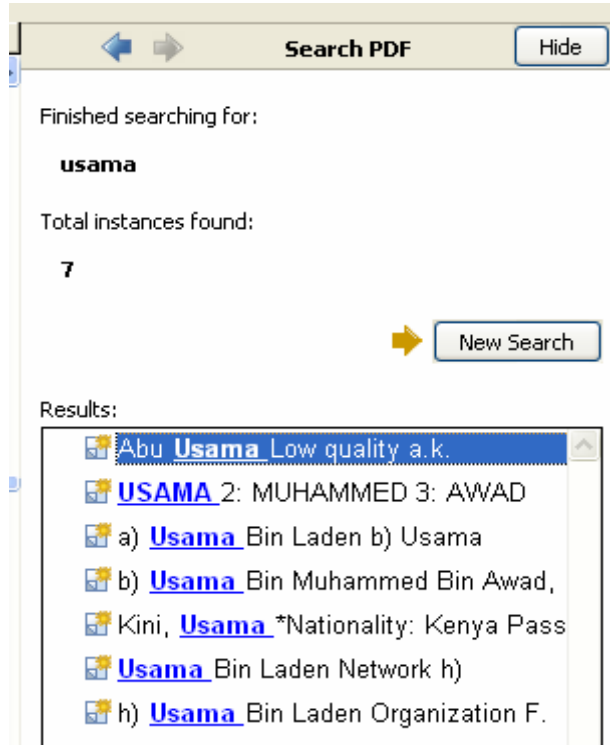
Search PDF

Hide

Finished searching for:

usama

Total instances found:

7

New Search

Results:

Abu Usama Low quality a.k.

USAMA 2: MUHAMMED 3: AWAD

a) Usama Bin Laden b) Usama

b) Usama Bin Muhammed Bin Awad,

Kini, Usama *Nationality: Kenya Pass

Usama Bin Laden Network h)

h) Usama Bin Laden Organization F.